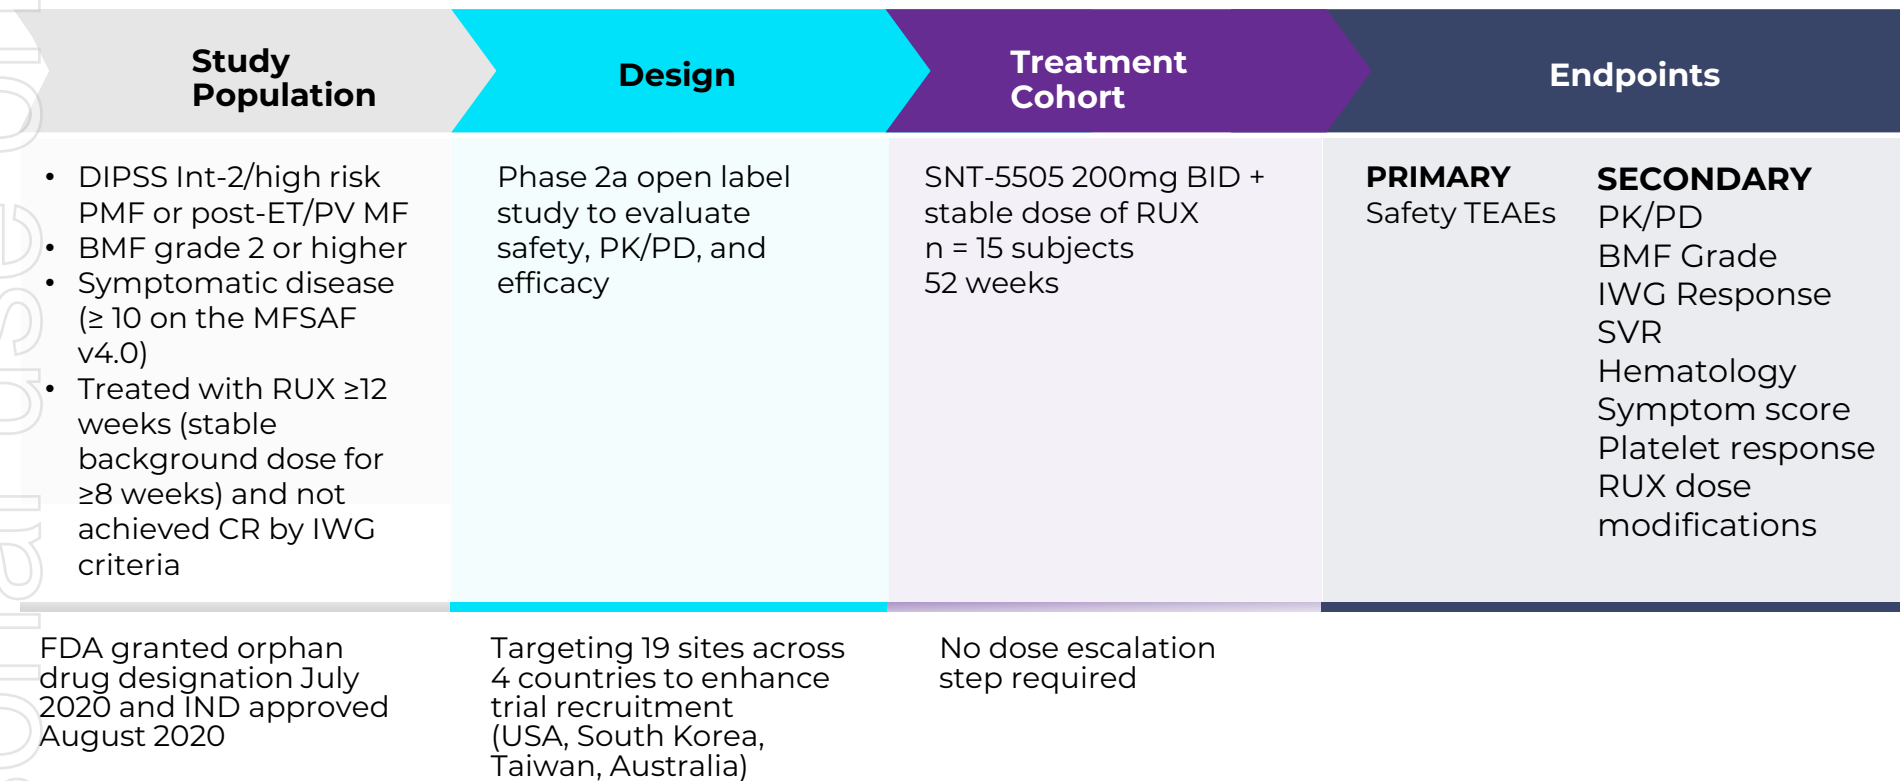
| Study Population | Design | Treatment Cohort | Endpoints |
|---|---|---|---|
| • DIPSS Int-2/high risk PMF or post-ET/PV MF<br>• BMF grade 2 or higher<br>• Symptomatic disease (≥ 10 on the MFSAF v4.0)<br>• Treated with RUX ≥12 weeks (stable background dose for ≥8 weeks) and not achieved CR by IWG criteria | Phase 2a open label study to evaluate safety, PK/PD, and efficacy | SNT-5505 200mg BID + stable dose of RUX<br>n = 15 subjects<br>52 weeks | **PRIMARY**<br>Safety TEAEs<br><br>**SECONDARY**<br>PK/PD<br>BMF Grade<br>IWG Response<br>SVR<br>Hematology<br>Symptom score<br>Platelet response<br>RUX dose modifications |

FDA granted orphan drug designation July 2020 and IND approved August 2020

Targeting 19 sites across 4 countries to enhance trial recruitment (USA, South Korea, Taiwan, Australia)

No dose escalation step required